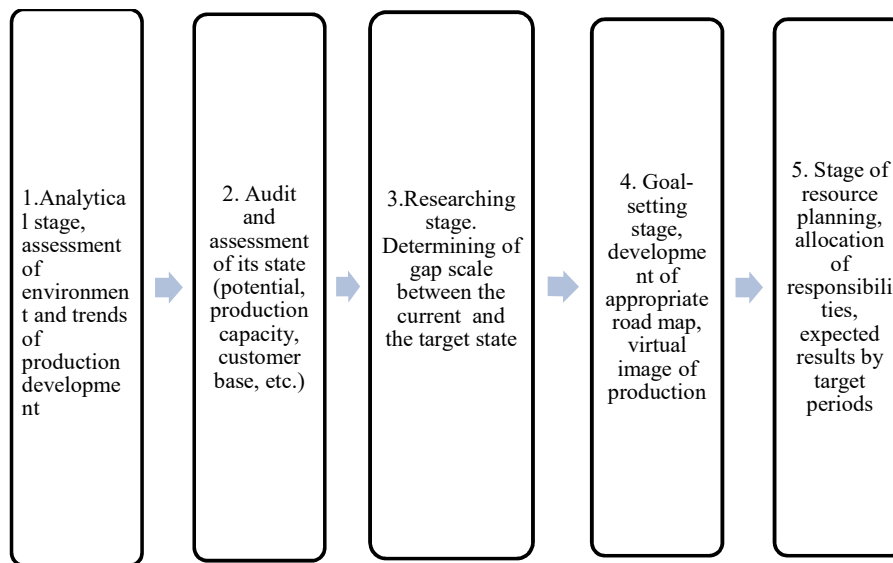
1.Analytical stage, assessment of environment and trends of production development

2. Audit and assessment of its state (potential, production capacity, customer base, etc.)

3.Researching stage. Determining of gap scale between the current and the target state

4. Goal-setting stage, development of appropriate road map, virtual image of production

5. Stage of resource planning, allocation of responsibilities, expected results by target periods